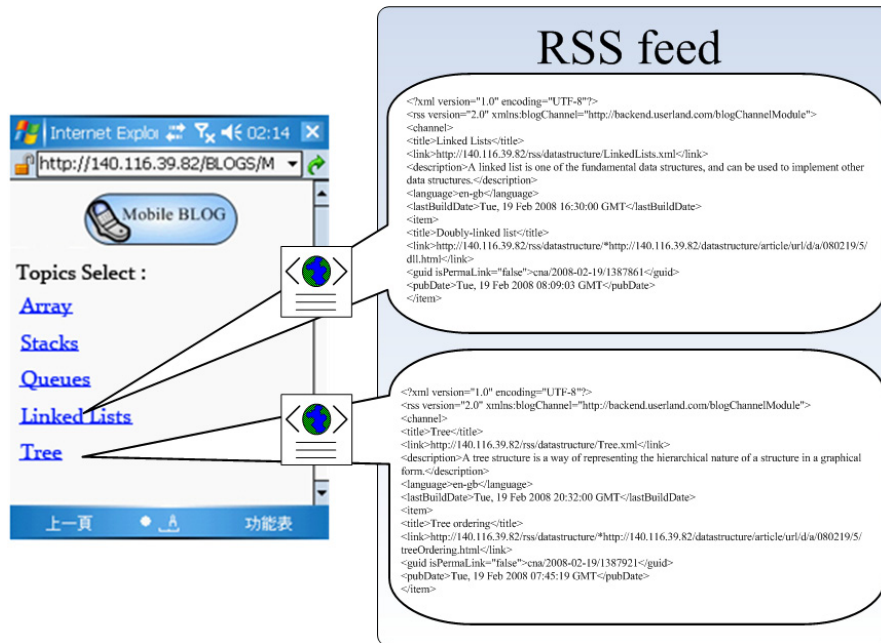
Internet Explo 02:14

http://140.116.39.82/BLOGS/M

Mobile BLOG

Topics Select :

Array

Stacks

Queues

Linked Lists

Tree

上一頁

功能表

RSS feed

<?xml version="1.0" encoding="UTF-8"?>
<rss version="2.0" xmlns:blogChannel="http://backend.userland.com/blogChannelModule">
<channel>
<title>Linked Lists</title>
<link>http://140.116.39.82/rss/datastructure/LinkedLists.xml</link>
<description>A linked list is one of the fundamental data structures, and can be used to implement other data structures.</description>
<language>en-gb</language>
<lastBuildDate>Tue, 19 Feb 2008 16:30:00 GMT</lastBuildDate>
<item>
<title>Doubly-linked list</title>
<link>http://140.116.39.82/rss/datastructure/*http://140.116.39.82/datastructure/article/url/d/a/080219/5/dll.html</link>
<guid isPermaLink="false">cna/2008-02-19/1387861</guid>
<pubDate>Tue, 19 Feb 2008 08:09:03 GMT</pubDate>
</item>

<?xml version="1.0" encoding="UTF-8"?>
<rss version="2.0" xmlns:blogChannel="http://backend.userland.com/blogChannelModule">
<channel>
<title>Tree</title>
<link>http://140.116.39.82/rss/datastructure/Tree.xml</link>
<description>A tree structure is a way of representing the hierarchical nature of a structure in a graphical form.</description>
<language>en-gb</language>
<lastBuildDate>Tue, 19 Feb 2008 20:32:00 GMT</lastBuildDate>
<item>
<title>Tree ordering</title>
<link>http://140.116.39.82/rss/datastructure/*http://140.116.39.82/datastructure/article/url/d/a/080219/5/treeOrdering.html</link>
<guid isPermaLink="false">cna/2008-02-19/1387921</guid>
<pubDate>Tue, 19 Feb 2008 07:45:19 GMT</pubDate>
</item>